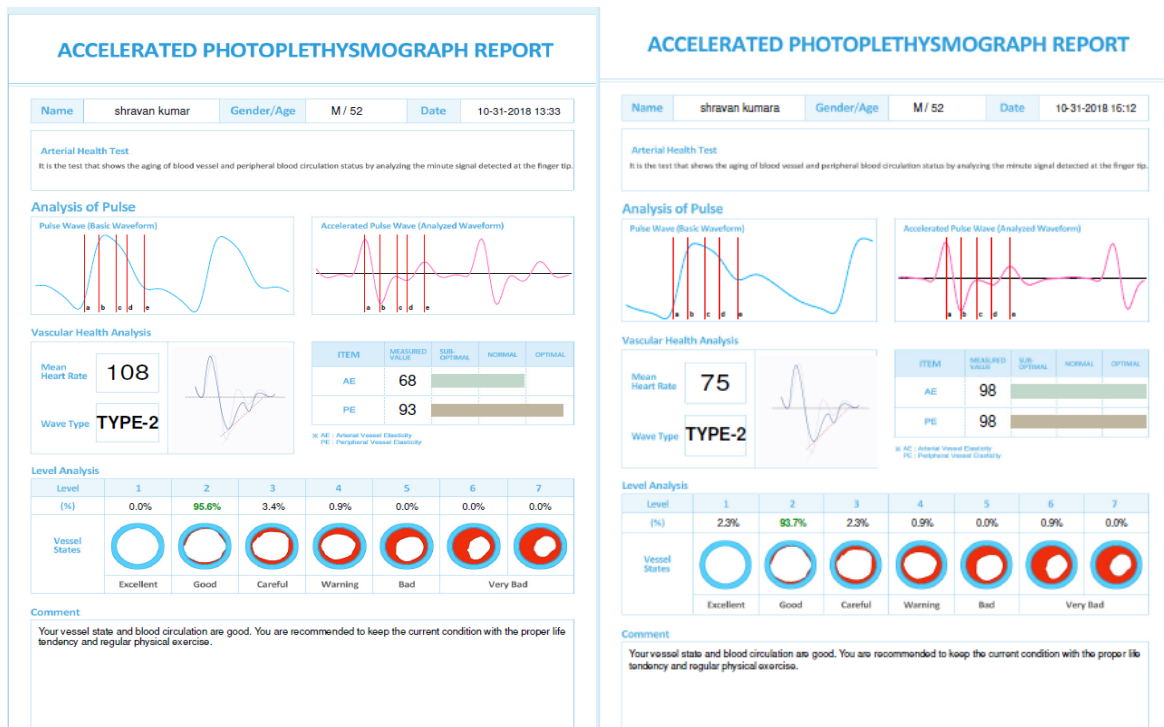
ACCELERATED PHOTOPLETHYSMOGRAPH REPORT

| Name | shravan kumar | Gender/Age | M / 52 | Date | 10-31-2018 13:33 |
|---|---|---|---|---|---|

Arterial Health Test
It is the test that shows the aging of blood vessel and peripheral blood circulation status by analyzing the minute signal detected at the finger tip.

Analysis of Pulse

Pulse Wave (Basic Waveform)
a b c d e

Accelerated Pulse Wave (Analyzed Waveform)
a b c d e

Vascular Health Analysis

Mean Heart Rate 108

Wave Type TYPE-2

| ITEM | MEASURED VALUE | SUB-OPTIMAL | NORMAL | OPTIMAL |
|---|---|---|---|---|
| AE | 68 | | | |
| PE | 93 | | | |

AE : Arterial Vessel Elasticity
PE : Peripheral Vessel Elasticity

Level Analysis

| Level | 1 | 2 | 3 | 4 | 5 | 6 | 7 |
|---|---|---|---|---|---|---|---|
| (%) | 0.0% | 95.6% | 3.4% | 0.9% | 0.0% | 0.0% | 0.0% |
| Vessel States | Excellent | Good | Careful | Warning | Bad | Very Bad | |

Comment
Your vessel state and blood circulation are good. You are recommended to keep the current condition with the proper life tendency and regular physical exercise.

ACCELERATED PHOTOPLETHYSMOGRAPH REPORT

| Name | shravan kumara | Gender/Age | M / 52 | Date | 10-31-2018 16:12 |
|---|---|---|---|---|---|

Arterial Health Test
It is the test that shows the aging of blood vessel and peripheral blood circulation status by analyzing the minute signal detected at the finger tip.

Analysis of Pulse

Pulse Wave (Basic Waveform)
a b c d e

Accelerated Pulse Wave (Analyzed Waveform)
a b c d e

Vascular Health Analysis

Mean Heart Rate 75

Wave Type TYPE-2

| ITEM | MEASURED VALUE | SUB-OPTIMAL | NORMAL | OPTIMAL |
|---|---|---|---|---|
| AE | 98 | | | |
| PE | 98 | | | |

AE : Arterial Vessel Elasticity
PE : Peripheral Vessel Elasticity

Level Analysis

| Level | 1 | 2 | 3 | 4 | 5 | 6 | 7 |
|---|---|---|---|---|---|---|---|
| (%) | 2.3% | 93.7% | 2.3% | 0.9% | 0.0% | 0.9% | 0.0% |
| Vessel States | Excellent | Good | Careful | Warning | Bad | Very Bad | |

Comment
Your vessel state and blood circulation are good. You are recommended to keep the current condition with the proper life tendency and regular physical exercise.